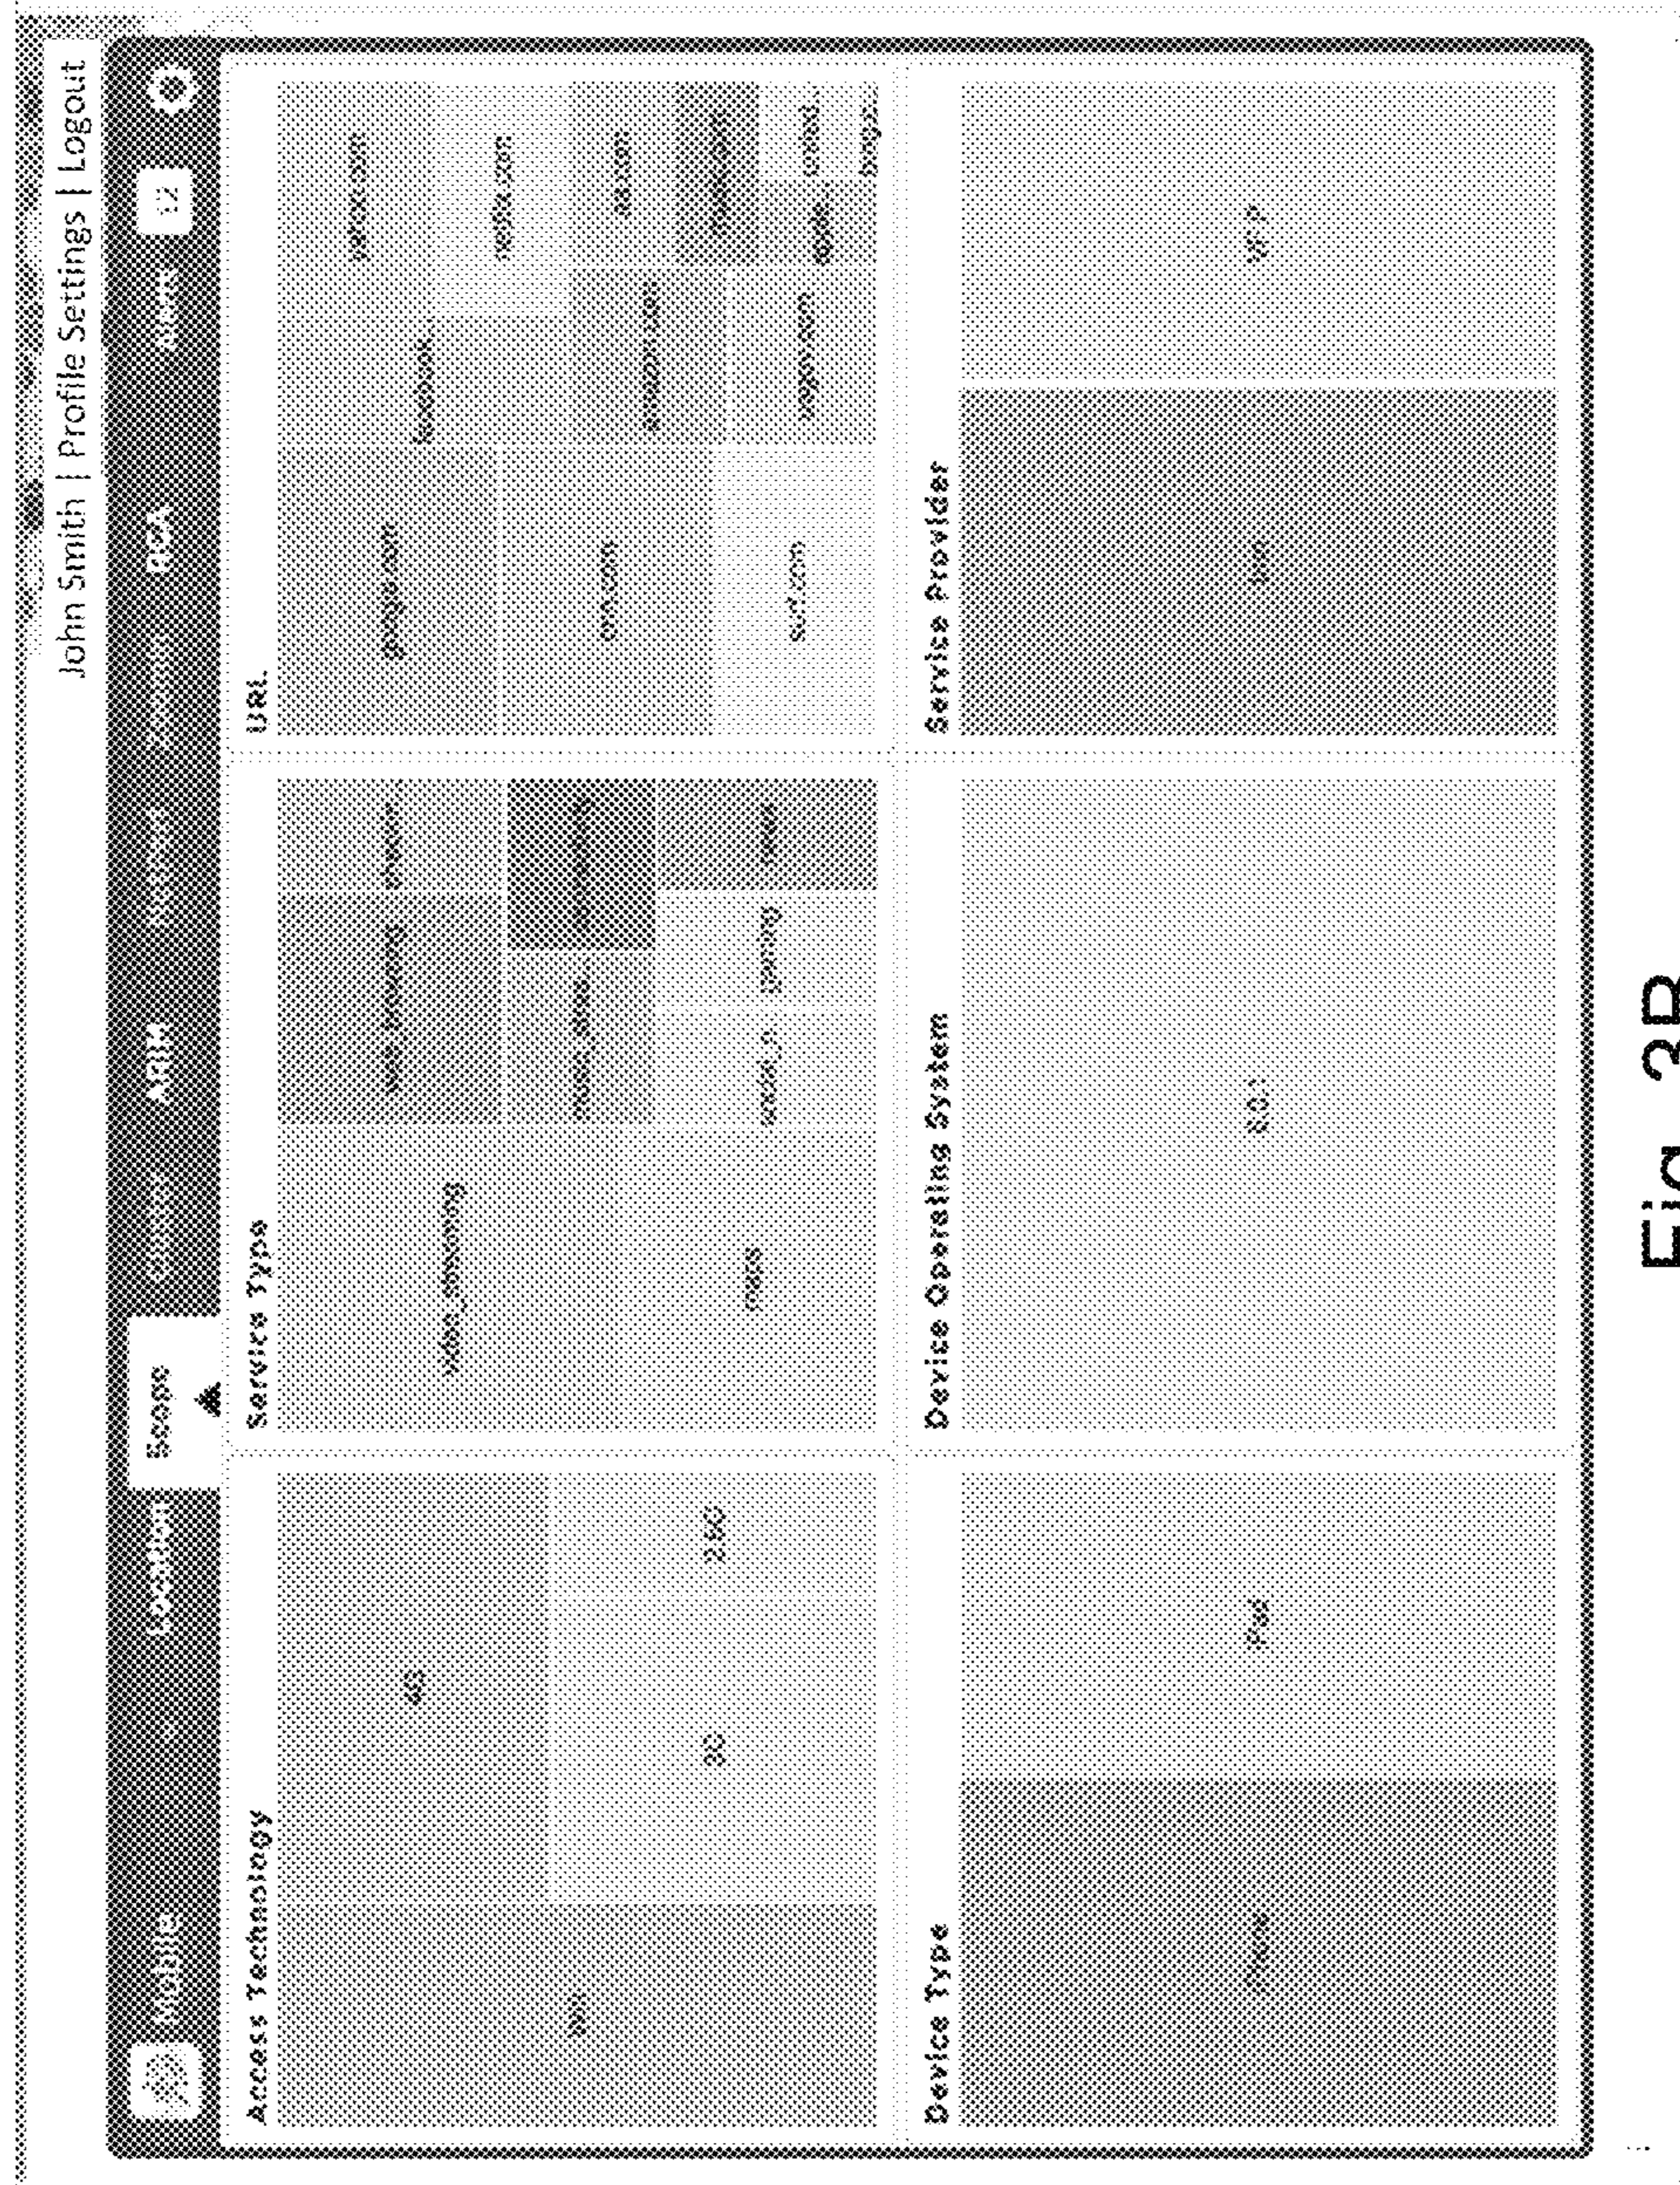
John Smith | Profile Settings | Logout

Mobile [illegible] Location Scope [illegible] ARM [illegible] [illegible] RCA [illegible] 12

Access Technology

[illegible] 4G 3G 2.5G

Service Type

video_streaming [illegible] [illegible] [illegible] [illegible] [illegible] mail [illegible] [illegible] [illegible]

URL

google.com facebook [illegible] yahoo.com netflix.com cnn.com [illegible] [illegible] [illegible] surf.com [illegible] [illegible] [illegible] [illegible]

Device Type

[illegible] iPad

Device Operating System

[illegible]

Service Provider

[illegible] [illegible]

Fig. 2B